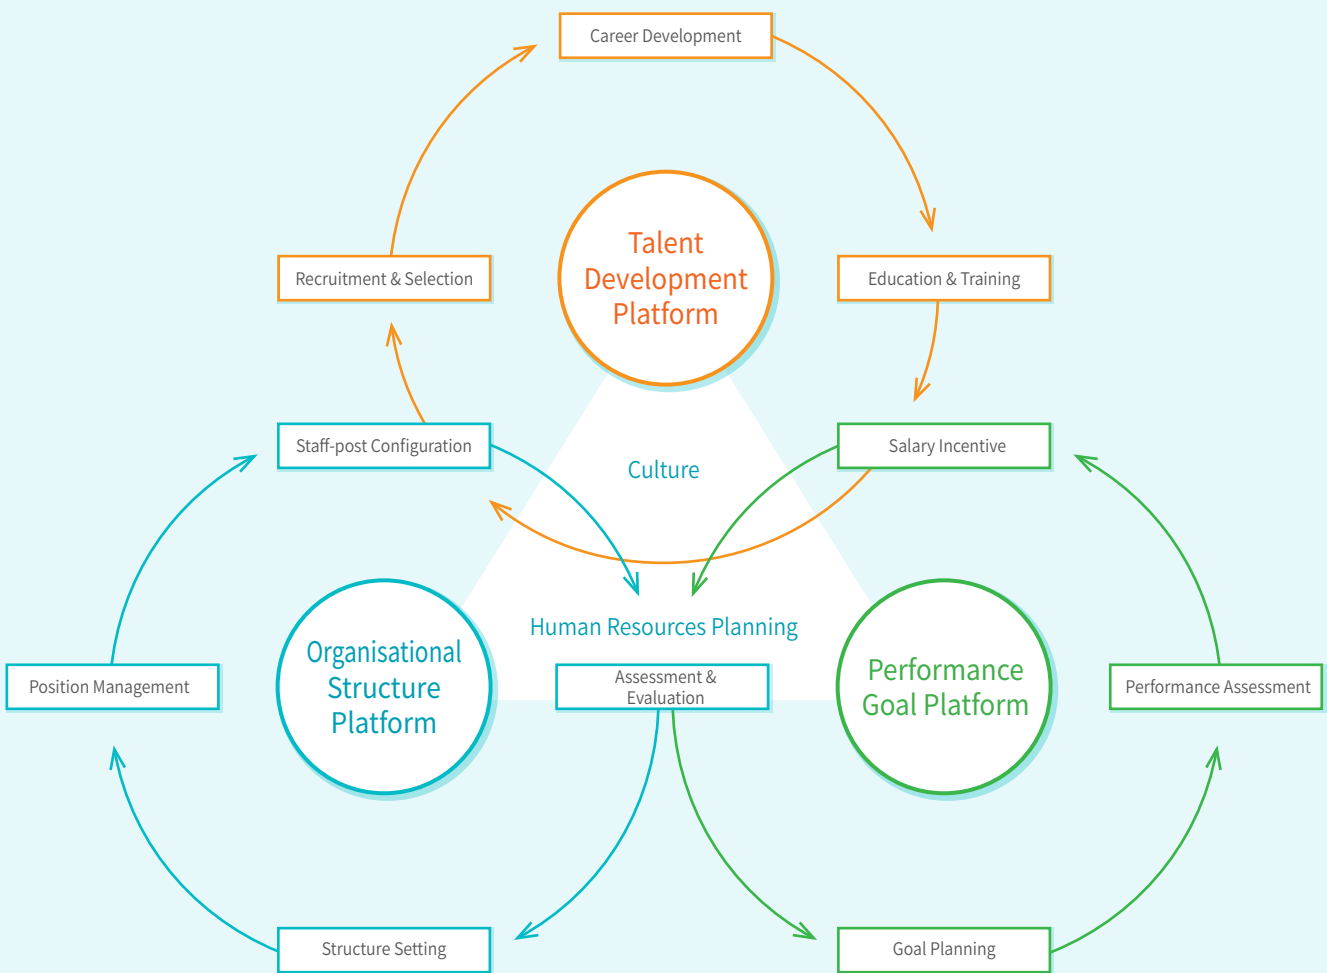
Career Development

Recruitment & Selection

Talent Development Platform

Education & Training

Staff-post Configuration

Culture

Salary Incentive

Human Resources Planning

Position Management

Organisational Structure Platform

Assessment & Evaluation

Performance Goal Platform

Performance Assessment

Structure Setting

Goal Planning